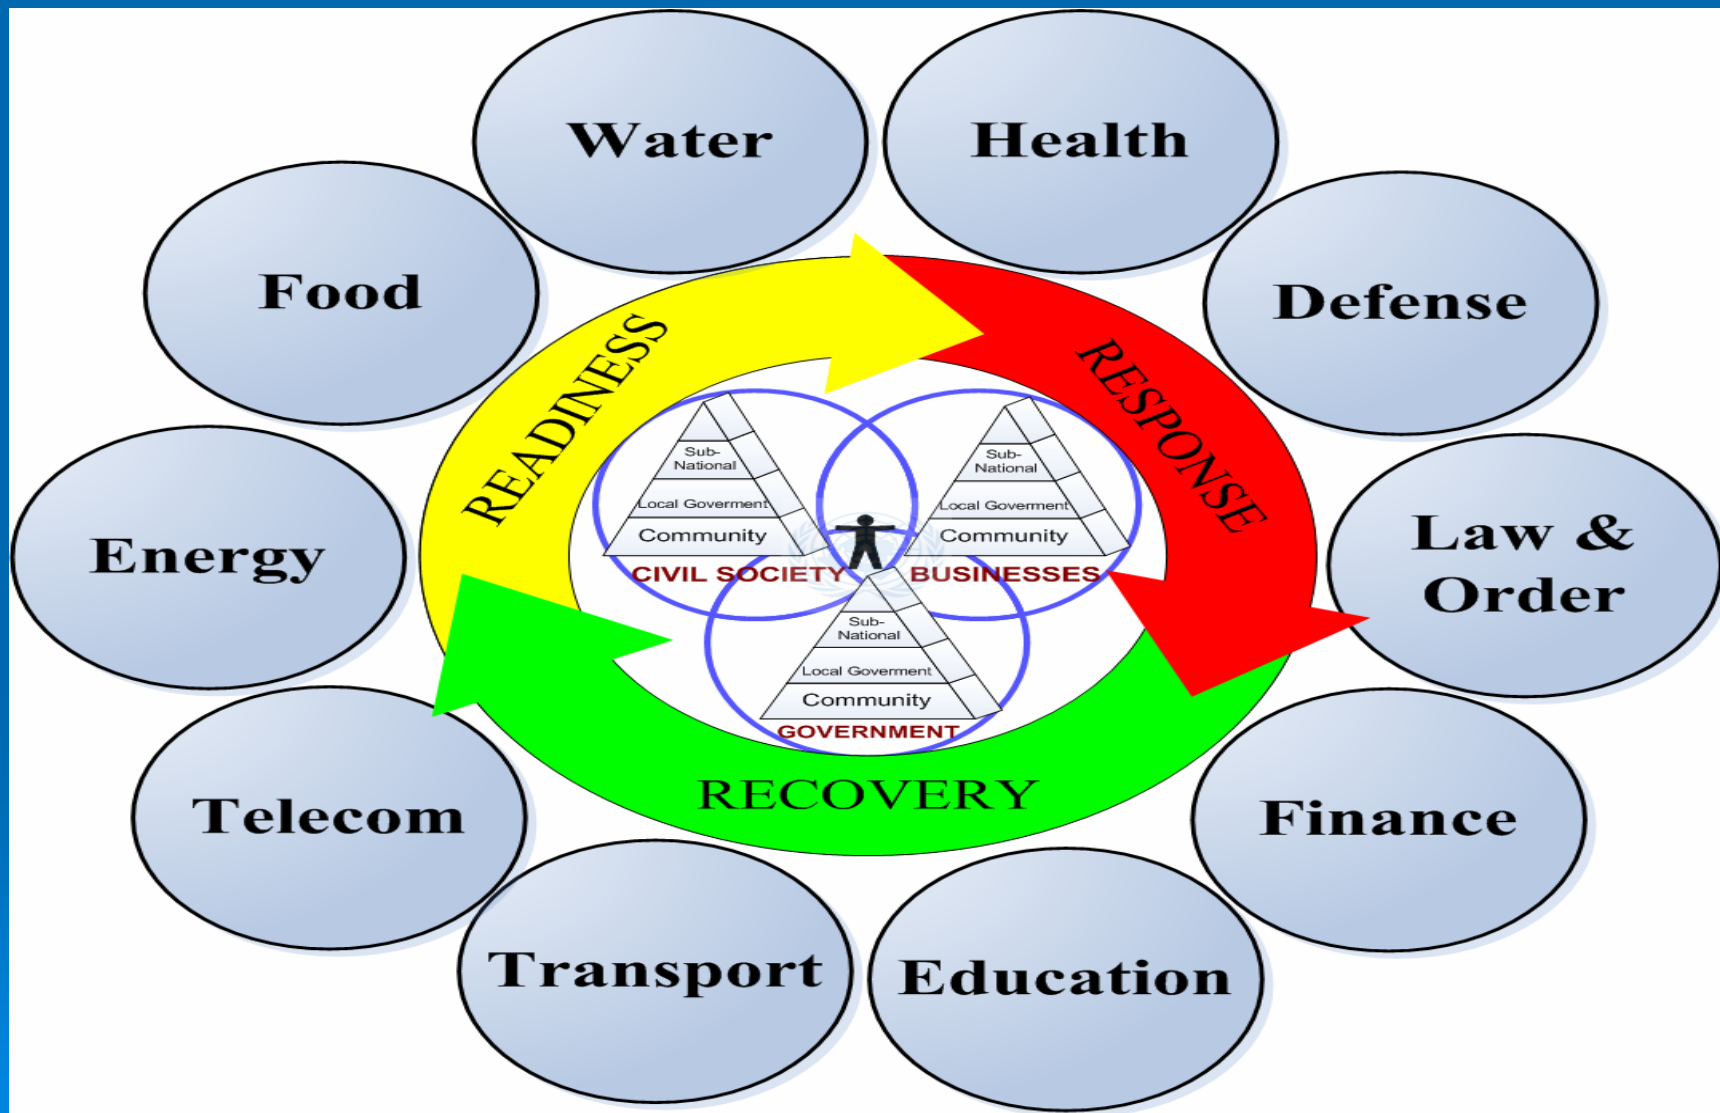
Water

Health

Food

Defense

Energy

Law & Order

Telecom

Finance

Transport

Education

READINESS

RESPONSE

RECOVERY

Sub-National

Local Goverment

Community

CIVIL SOCIETY

Sub-National

Local Goverment

Community

BUSINESSES

Sub-National

Local Goverment

Community

GOVERNMENT